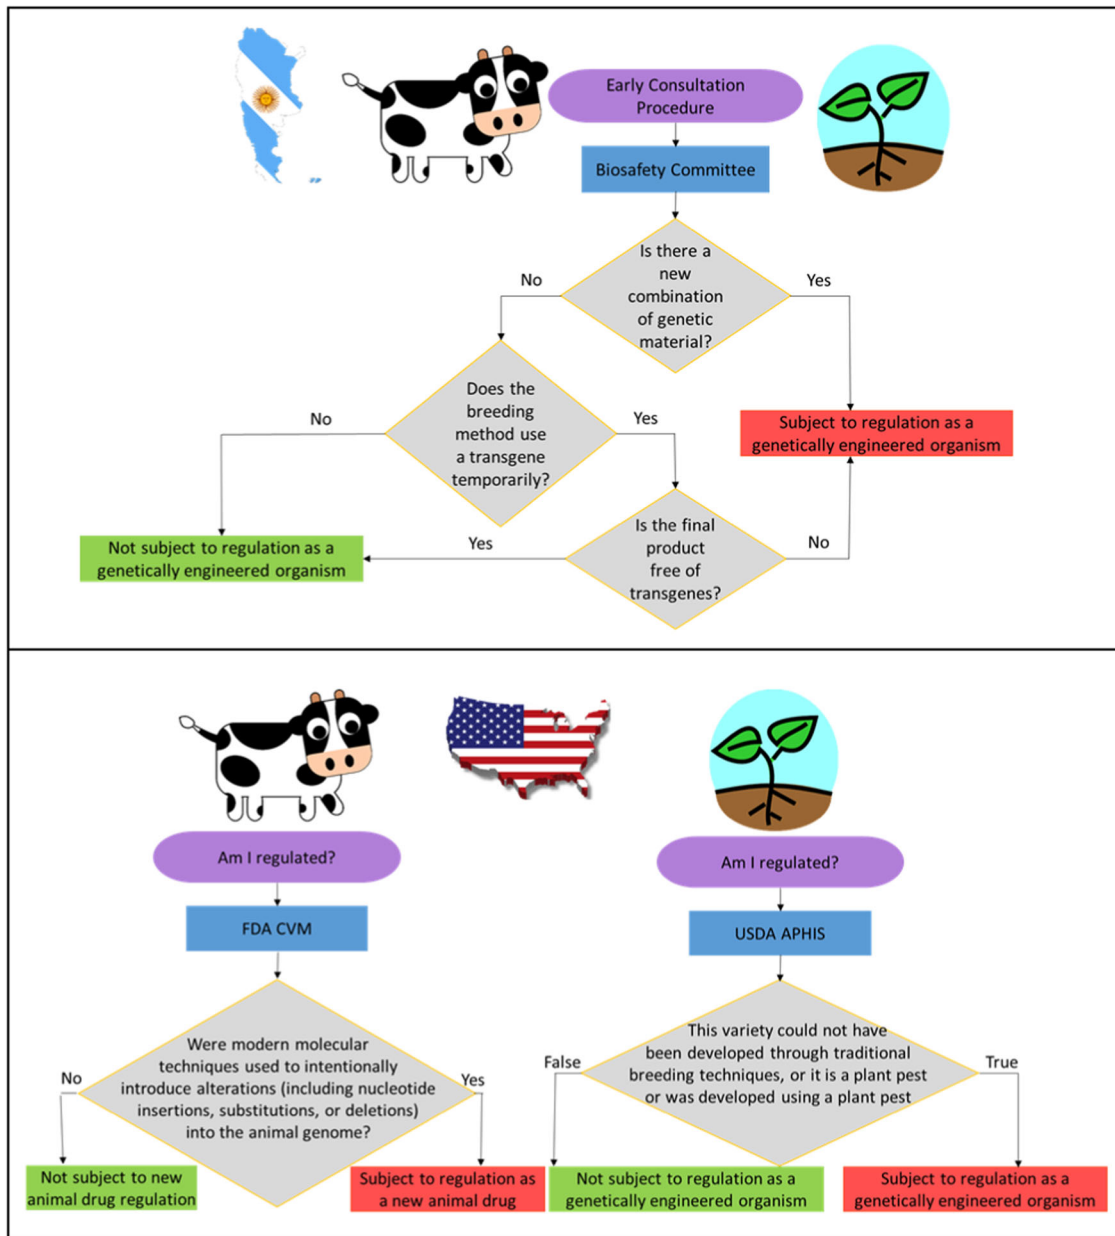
Early Consultation Procedure

Biosafety Committee

Is there a new combination of genetic material?

No

Yes

Subject to regulation as a genetically engineered organism

Does the breeding method use a transgene temporarily?

No

Yes

Is the final product free of transgenes?

Yes

No

Not subject to regulation as a genetically engineered organism

Am I regulated?

FDA CVM

Were modern molecular techniques used to intentionally introduce alterations (including nucleotide insertions, substitutions, or deletions) into the animal genome?

No

Yes

Not subject to new animal drug regulation

Subject to regulation as a new animal drug

Am I regulated?

USDA APHIS

This variety could not have been developed through traditional breeding techniques, or it is a plant pest or was developed using a plant pest

False

True

Not subject to regulation as a genetically engineered organism

Subject to regulation as a genetically engineered organism